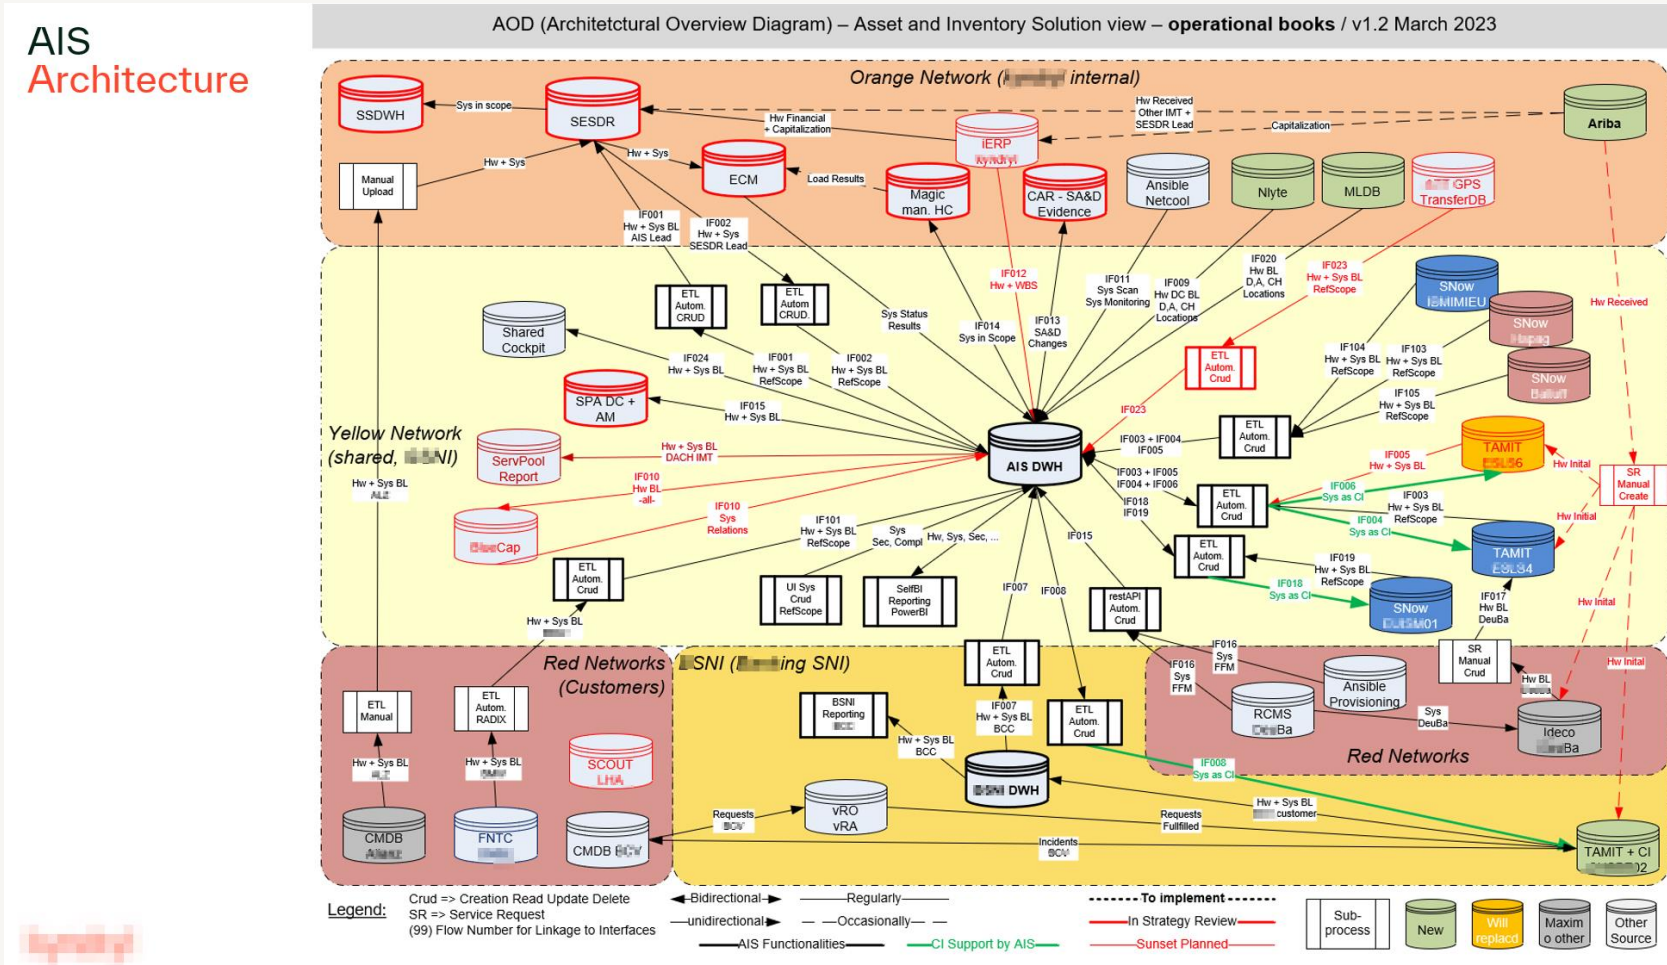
AIS
Architecture

AOD (Architetctural Overview Diagram) – Asset and Inventory Solution view – **operational books** / v1.2 March 2023

Orange Network ([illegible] internal)

SSDWH
Sys in scope
SESDR
Hw Financial + Capitalization
Hw Received Other IMT + SESDR Lead
Capitalization
Ariba
iERP
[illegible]
Manual Upload
Hw + Sys
Hw + Sys
ECM
Load Results
Magic man. HC
CAR - SA&D Evidence
Ansible Netcool
Nlyte
MLDB
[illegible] GPS TransferDB

IF001 Hw + Sys BL AIS Lead
IF002 Hw + Sys SESDR Lead
ETL Autom. CRUD
ETL Autom CRUD.
Sys Status Results
IF012 Hw + WBS
IF014 Sys in Scope
IF013 SA&D Changes
IF011 Sys Scan Sys Monitoring
IF009 Hw DC BL D,A, CH Locations
IF020 Hw BL D,A, CH Locations
IF023 Hw + Sys BL RefScope
SNow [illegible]
SNow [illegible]
SNow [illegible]
Hw Received
Shared Cockpit
IF024 Hw + Sys BL
IF001 Hw + Sys BL RefScope
IF002 Hw + Sys BL RefScope
ETL Autom. Crud
IF104 Hw + Sys BL RefScope
IF103 Hw + Sys BL RefScope
IF105 Hw + Sys BL RefScope
SPA DC + AM
IF015 Hw + Sys BL
IF023
Yellow Network (shared, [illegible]NI)
ServPool Report
Hw + Sys BL DACH IMT
AIS DWH
IF003 + IF004 IF005
ETL Autom. Crud
TAMIT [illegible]
Hw Initial
IF010 Hw BL -all-
IF005 Hw + Sys BL
IF003 + IF005 IF004 + IF006
IF006 Sys as CI
SR Manual Create
IF010 Sys Relations
ETL Autom. Crud
IF003 Hw + Sys BL RefScope
Hw Initial
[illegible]Cap
IF018 IF019
IF004 Sys as CI
TAMIT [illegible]
Hw + Sys BL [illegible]
IF101 Hw + Sys BL RefScope
Sys Sec, Compl
Hw, Sys, Sec, ...
IF015
ETL Autom. Crud
IF019 Hw + Sys BL RefScope
ETL Autom. Crud
UI Sys Crud RefScope
SelfBI Reporting PowerBI
IF007
IF008
restAPI Autom. Crud
IF018 Sys as CI
SNow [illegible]
IF017 Hw BL DeuBa
Hw Initial
Hw + Sys BL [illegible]
Red Networks (Customers)
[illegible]SNI ([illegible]ing SNI)
ETL Autom. Crud
IF016 Sys FFM
IF016 Sys FFM
SR Manual Crud
Hw BL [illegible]
Hw Inital
ETL Manual
ETL Autom. RADIX
BSNI Reporting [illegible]
IF007 Hw + Sys BL BCC
ETL Autom. Crud
RCMS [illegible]Ba
Ansible Provisioning
Sys DeuBa
Ideco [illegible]Ba
Red Networks
Hw + Sys BL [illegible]
Hw + Sys BL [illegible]
SCOUT LHA
Hw + Sys BL BCC
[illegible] DWH
IF008 Sys as CI
CMDB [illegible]
FNTC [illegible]
CMDB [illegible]
Requests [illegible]
vRO vRA
Hw + Sys BL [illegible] customer
Requests Fulfilled
Incidents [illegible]
TAMIT + CI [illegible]2

Legend:
Crud => Creation Read Update Delete
SR => Service Request
(99) Flow Number for Linkage to Interfaces
Bidirectional
unidirectional
AIS Functionalities
Regularly
Occasionaly
CI Support by AIS
To implement
In Strategy Review
Sunset Planned
Sub-process
New
Will replacd
Maxim o other
Other Source